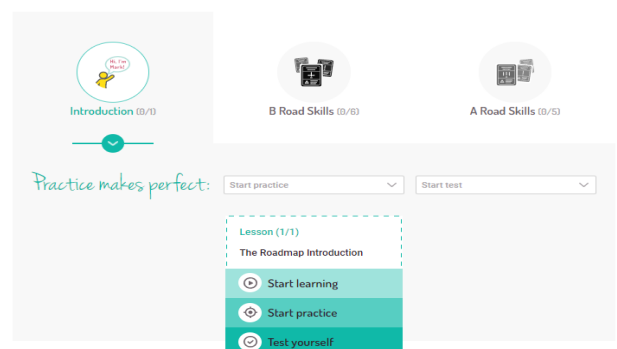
Hi, I'm Mark!

Introduction (0/1)

B Road Skills (0/6)

A Road Skills (0/5)

Practice makes perfect:

Start practice

Start test

Lesson (1/1)

The Roadmap Introduction

Start learning

Start practice

Test yourself